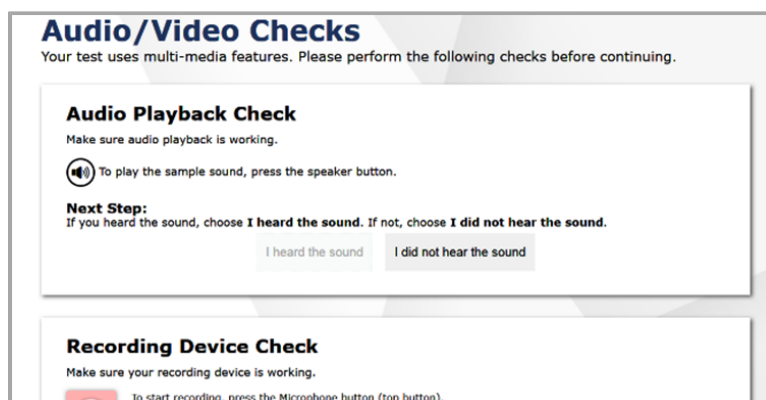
Audio/Video Checks
Your test uses multi-media features. Please perform the following checks before continuing.

Audio Playback Check
Make sure audio playback is working.

To play the sample sound, press the speaker button.

Next Step:
If you heard the sound, choose **I heard the sound**. If not, choose **I did not hear the sound**.

I heard the sound
I did not hear the sound

Recording Device Check
Make sure your recording device is working.

To start recording, press the Microphone button (top button).